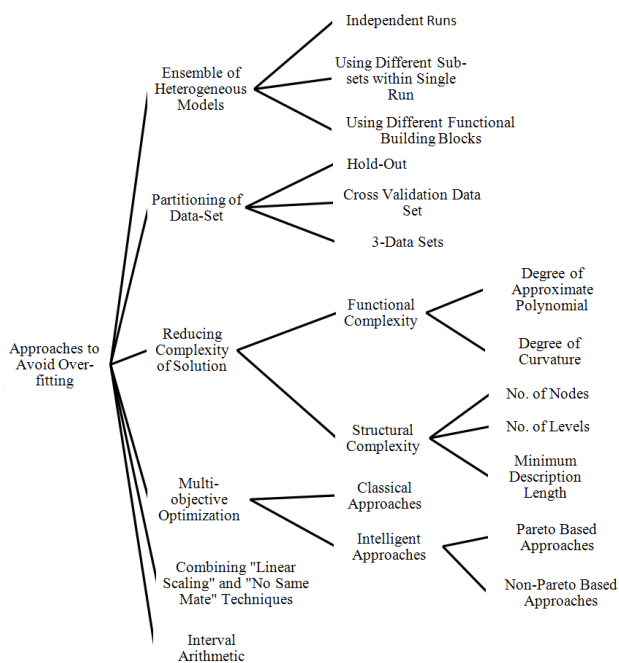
Approaches to Avoid Overfitting

Ensemble of Heterogeneous Models

Independent Runs

Using Different Subsets within Single Run

Using Different Functional Building Blocks

Partitioning of Data-Set

Hold-Out

Cross Validation Data Set

3-Data Sets

Reducing Complexity of Solution

Functional Complexity

Degree of Approximate Polynomial

Degree of Curvature

Structural Complexity

No. of Nodes

No. of Levels

Minimum Description Length

Multi-objective Optimization

Classical Approaches

Intelligent Approaches

Pareto Based Approaches

Non-Pareto Based Approaches

Combining "Linear Scaling" and "No Same Mate" Techniques

Interval Arithmetic